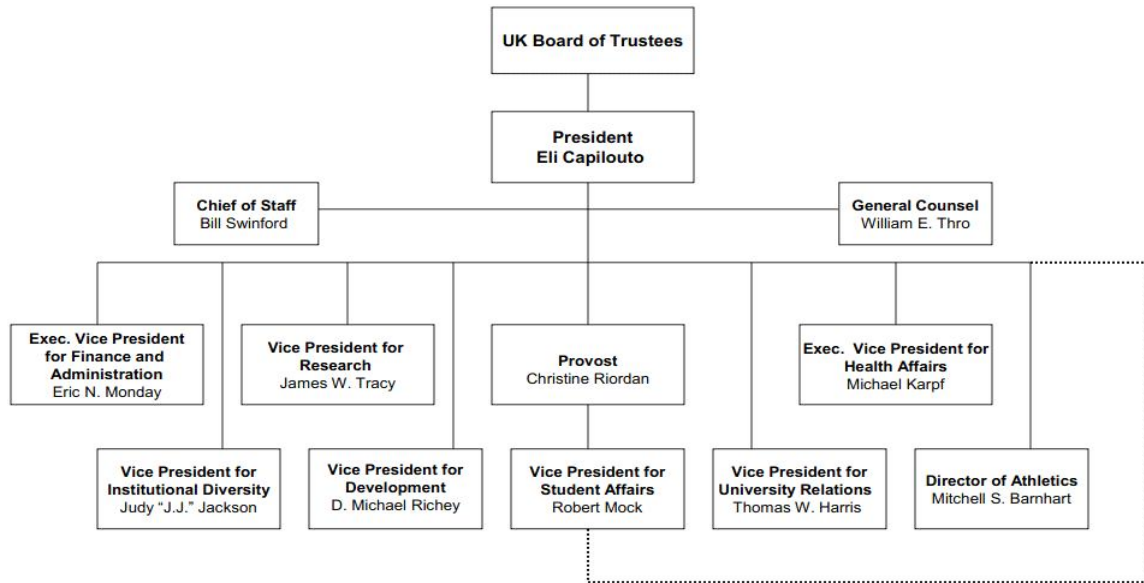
UK Board of Trustees

President
Eli Capilouto

Chief of Staff
Bill Swinford

General Counsel
William E. Thro

Exec. Vice President for Finance and Administration
Eric N. Monday

Vice President for Research
James W. Tracy

Provost
Christine Riordan

Exec. Vice President for Health Affairs
Michael Karpf

Vice President for Institutional Diversity
Judy "J.J." Jackson

Vice President for Development
D. Michael Richey

Vice President for Student Affairs
Robert Mock

Vice President for University Relations
Thomas W. Harris

Director of Athletics
Mitchell S. Barnhart